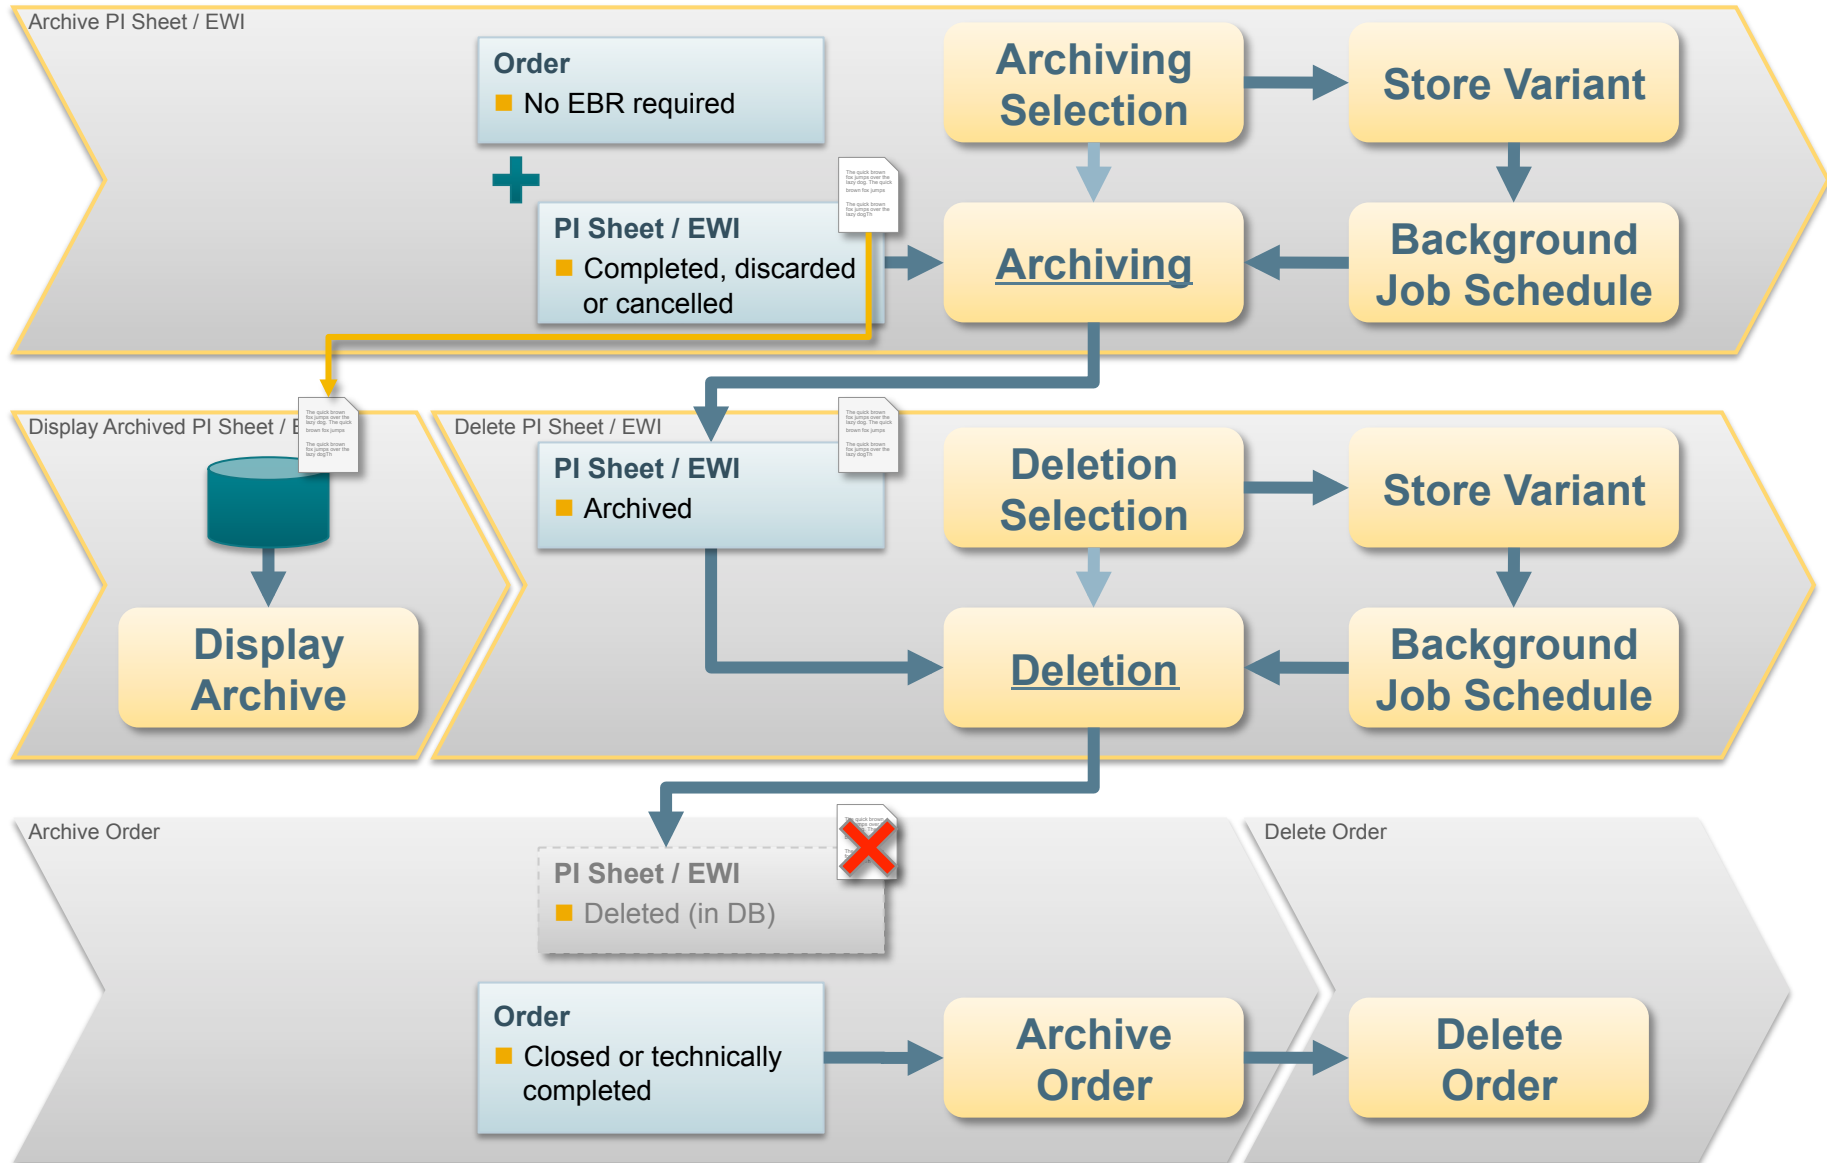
Archive PI Sheet / EWI

Order
No EBR required

Archiving Selection

Store Variant

PI Sheet / EWI
Completed, discarded or cancelled

Archiving

Background Job Schedule

Display Archived PI Sheet / E

Delete PI Sheet / EWI

PI Sheet / EWI
Archived

Deletion Selection

Store Variant

Display Archive

Deletion

Background Job Schedule

Archive Order

Delete Order

PI Sheet / EWI
Deleted (in DB)

Order
Closed or technically completed

Archive Order

Delete Order